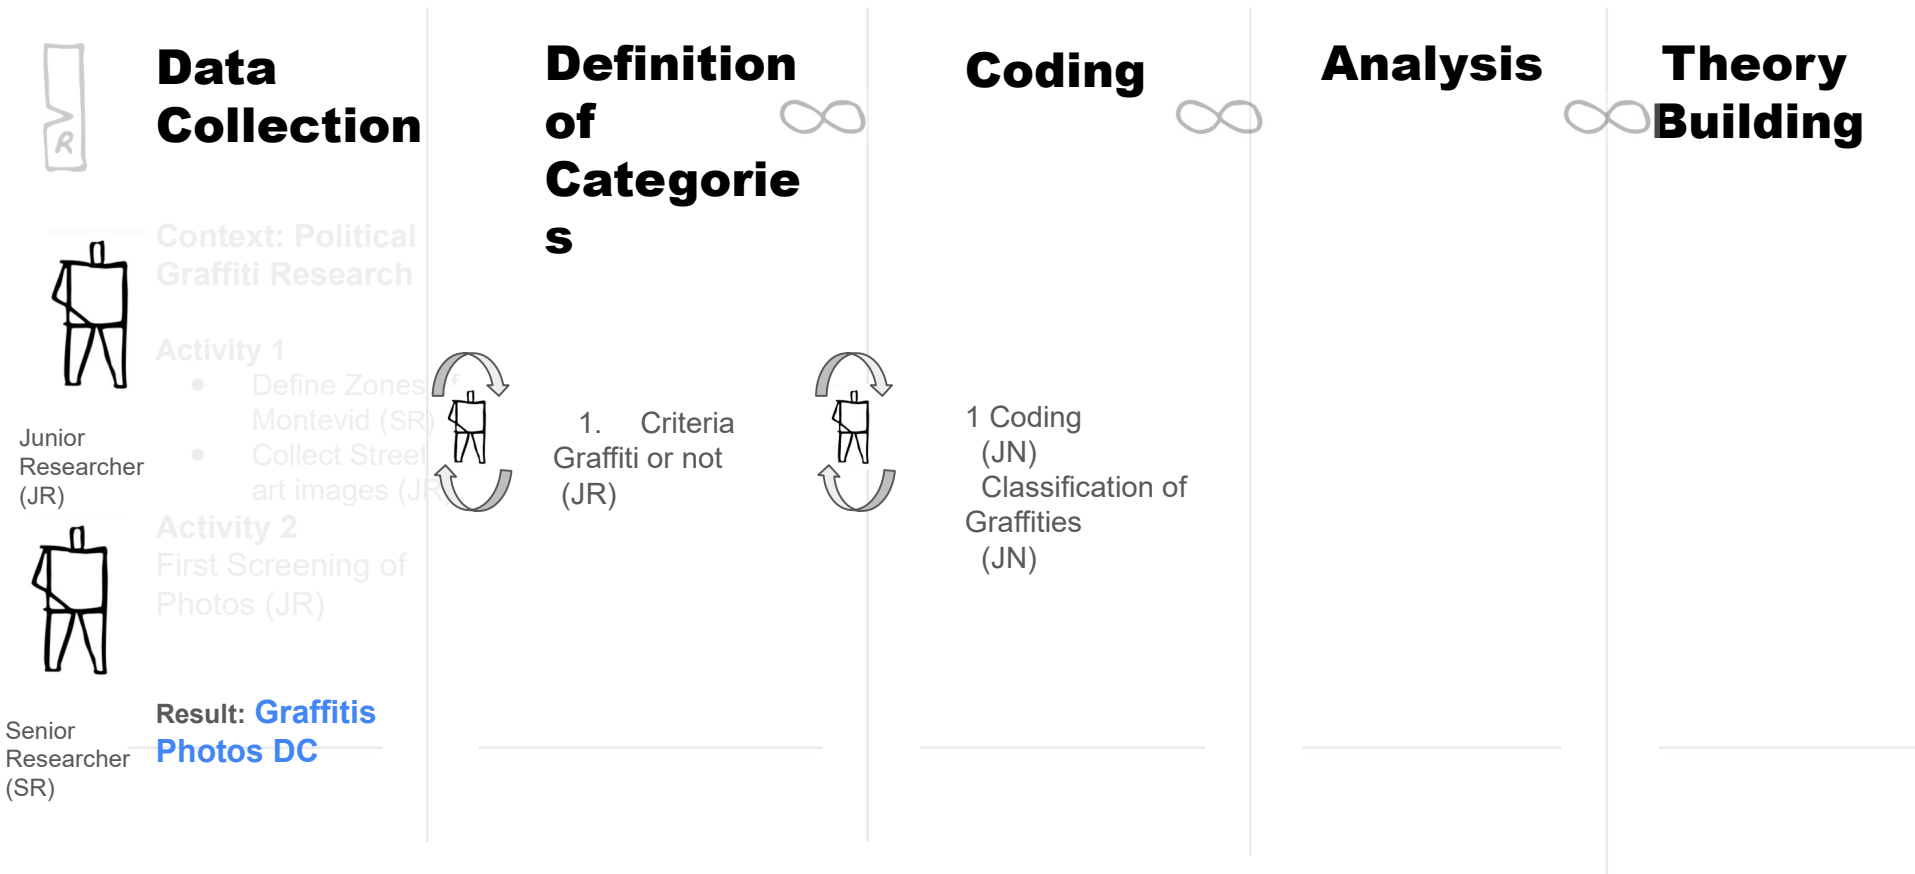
R

Data Collection

Context: Political Graffiti Research

Activity 1
- Define Zones Montevid (SR)
- Collect Street art images (JR)

Activity 2
First Screening of Photos (JR)

Result: Graffitis Photos DC

Junior Researcher (JR)

Senior Researcher (SR)

Definition of Categories

1. Criteria Graffiti or not (JR)

Coding

1 Coding (JN)
Classification of Graffities (JN)

Analysis

Theory Building